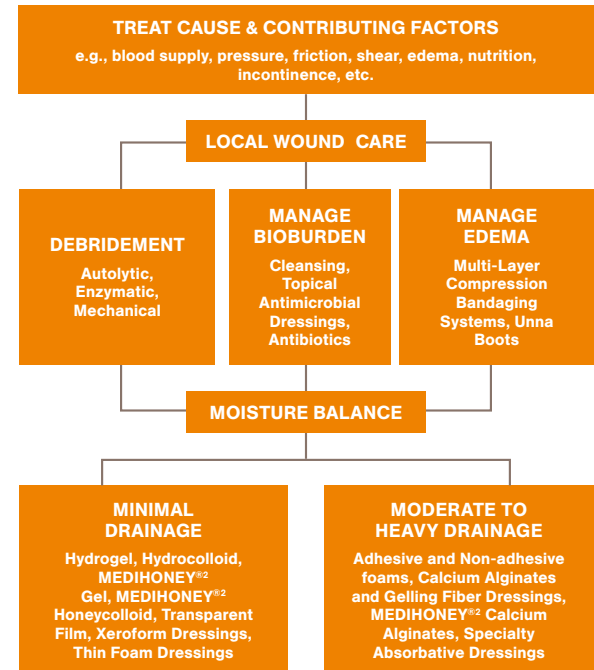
TREAT CAUSE & CONTRIBUTING FACTORS

e.g., blood supply, pressure, friction, shear, edema, nutrition, incontinence, etc.

LOCAL WOUND CARE

DEBRIDEMENT

Autolytic, Enzymatic, Mechanical

MANAGE BIOBURDEN

Cleansing, Topical Antimicrobial Dressings, Antibiotics

MANAGE EDEMA

Multi-Layer Compression Bandaging Systems, Unna Boots

MOISTURE BALANCE

MINIMAL DRAINAGE

Hydrogel, Hydrocolloid, MEDIHONEY$^{®2}$ Gel, MEDIHONEY$^{®2}$ Honeycolloid, Transparent Film, Xeroform Dressings, Thin Foam Dressings

MODERATE TO HEAVY DRAINAGE

Adhesive and Non-adhesive foams, Calcium Alginates and Gelling Fiber Dressings, MEDIHONEY$^{®2}$ Calcium Alginates, Specialty Absorbative Dressings